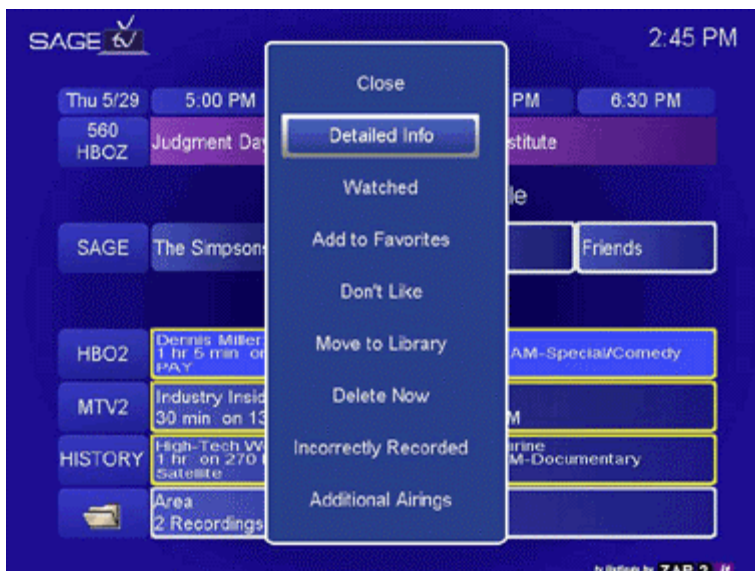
SAGE tv

2:45 PM

Thu 5/29
5:00 PM
PM
6:30 PM

560 HBOZ
Judgment Day
stitute

le

SAGE
The Simpsons
Friends

HBO2
Dennis Miller 1 hr 5 min on PAY
AM-Special/Comedy

MTV2
Industry Insid 30 min on 13
M

HISTORY
High-Tech W 1 hr on 270 Satellite
rine M-Documentary

Area 2 Recordings

Close

Detailed Info

Watched

Add to Favorites

Don't Like

Move to Library

Delete Now

Incorrectly Recorded

Additional Airings

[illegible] ZAP2